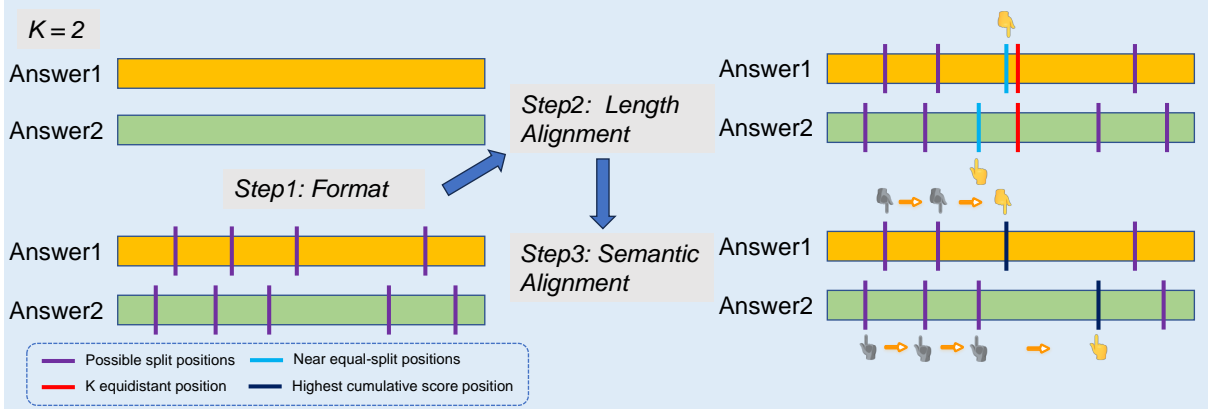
$K = 2$

Answer1

Answer2

Step1: Format

Answer1

Answer2

Step2: Length Alignment

Step3: Semantic Alignment

Answer1

Answer2

Answer1

Answer2

Possible split positions

Near equal-split positions

K equidistant position

Highest cumulative score position